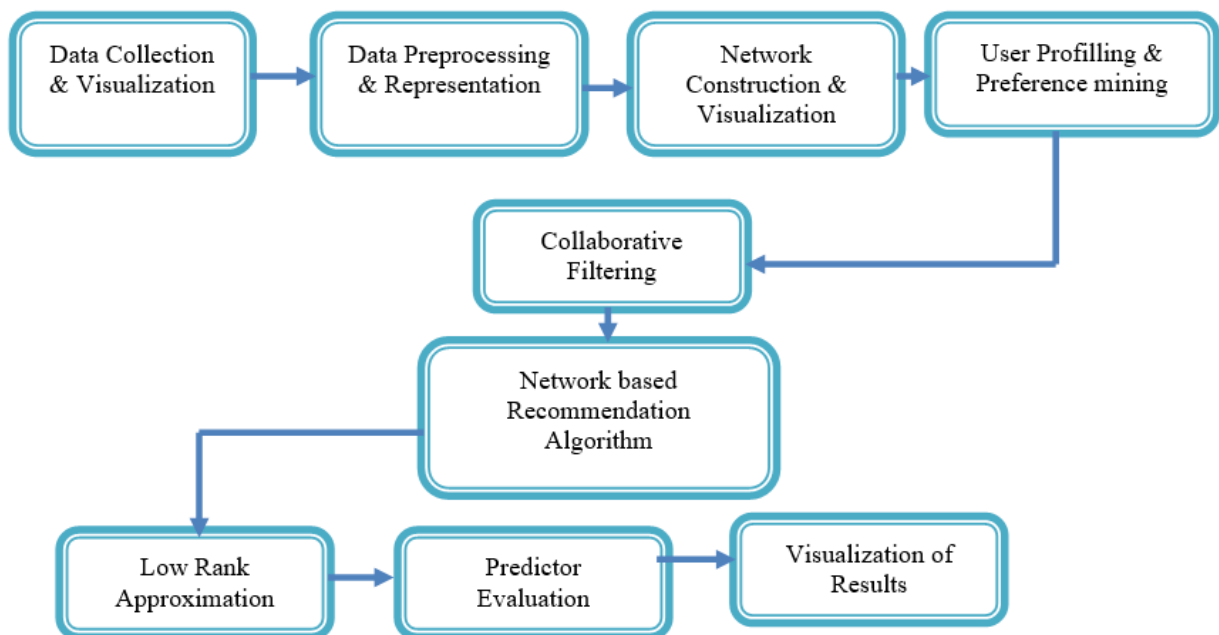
Data Collection & Visualization

Data Preprocessing & Representation

Network Construction & Visualization

User Profilling & Preference mining

Collaborative Filtering

Network based Recommendation Algorithm

Low Rank Approximation

Predictor Evaluation

Visualization of Results